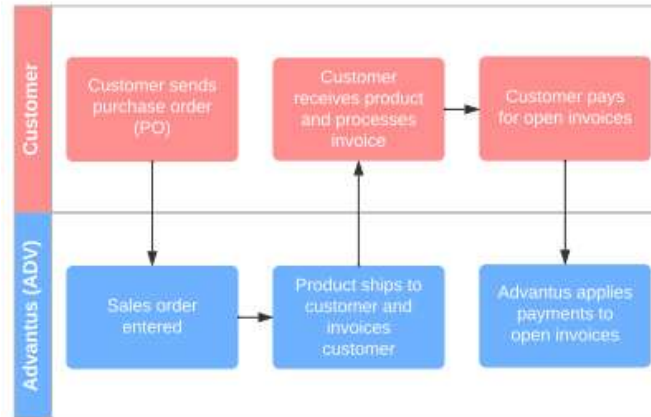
Customer

Customer sends purchase order (PO)

Customer receives product and processes invoice

Customer pays for open invoices

Advantus (ADV)

Sales order entered

Product ships to customer and invoices customer

Advantus applies payments to open invoices